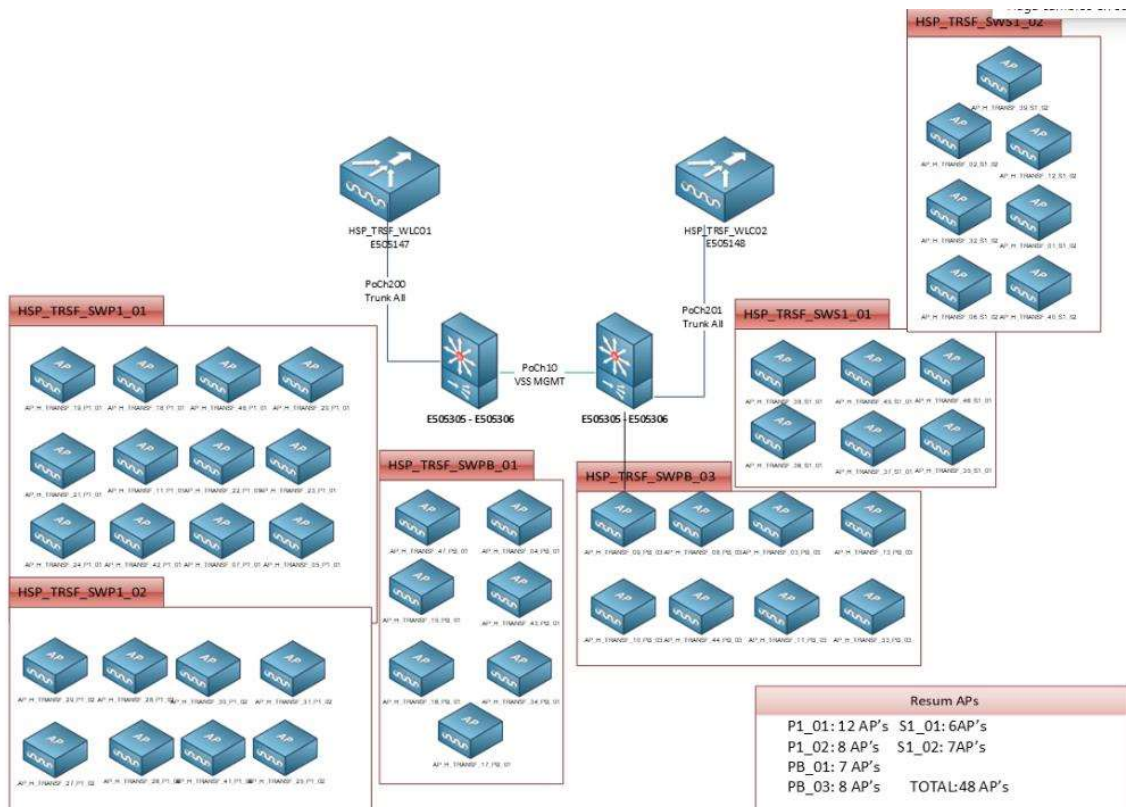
HSP_TRSF_SWS1_02

AP_H_TRANSF_39_S1_02
AP_H_TRANSF_02_S1_02
AP_H_TRANSF_12_S1_02
AP_H_TRANSF_32_S1_02
AP_H_TRANSF_01_S1_02
AP_H_TRANSF_06_S1_02
AP_H_TRANSF_40_S1_02

HSP_TRSF_WLC01
E505147

HSP_TRSF_WLC02
E505148

PoCh200
Trunk All

PoCh201
Trunk All

PoCh10
VSS MGMT

E505305 - E505306

E505305 - E505306

HSP_TRSF_SWP1_01

AP_H_TRANSF_19_P1_01
AP_H_TRANSF_08_P1_01
AP_H_TRANSF_46_P1_01
AP_H_TRANSF_20_P1_01
AP_H_TRANSF_21_P1_01
AP_H_TRANSF_11_P1_01
AP_H_TRANSF_22_P1_01
AP_H_TRANSF_23_P1_01
AP_H_TRANSF_24_P1_01
AP_H_TRANSF_42_P1_01
AP_H_TRANSF_07_P1_01
AP_H_TRANSF_25_P1_01

HSP_TRSF_SWS1_01

AP_H_TRANSF_38_S1_01
AP_H_TRANSF_45_S1_01
AP_H_TRANSF_48_S1_01
AP_H_TRANSF_36_S1_01
AP_H_TRANSF_37_S1_01
AP_H_TRANSF_30_S1_01

HSP_TRSF_SWPB_01

AP_H_TRANSF_47_PB_01
AP_H_TRANSF_04_PB_01
AP_H_TRANSF_15_PB_01
AP_H_TRANSF_43_PB_01
AP_H_TRANSF_16_PB_01
AP_H_TRANSF_34_PB_01
AP_H_TRANSF_17_PB_01

HSP_TRSF_SWPB_03

AP_H_TRANSF_09_PB_03
AP_H_TRANSF_05_PB_03
AP_H_TRANSF_03_PB_03
AP_H_TRANSF_13_PB_03
AP_H_TRANSF_10_PB_03
AP_H_TRANSF_44_PB_03
AP_H_TRANSF_11_PB_03
AP_H_TRANSF_33_PB_03

HSP_TRSF_SWP1_02

AP_H_TRANSF_29_P1_02
AP_H_TRANSF_28_P1_02
AP_H_TRANSF_35_P1_02
AP_H_TRANSF_31_P1_02
AP_H_TRANSF_27_P1_02
AP_H_TRANSF_26_P1_02
AP_H_TRANSF_41_P1_02
AP_H_TRANSF_25_P1_02

Resum APs
P1_01: 12 AP's S1_01: 6AP's
P1_02: 8 AP's S1_02: 7AP's
PB_01: 7 AP's
PB_03: 8 AP's TOTAL:48 AP's